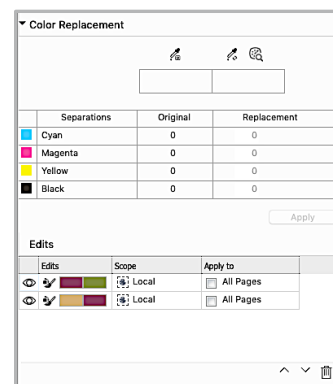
Color Replacement

| Separations | Original | Replacement |
|---|---|---|
| Cyan | 0 | 0 |
| Magenta | 0 | 0 |
| Yellow | 0 | 0 |
| Black | 0 | 0 |

Apply

Edits

| Edits | Scope | Apply to |
|---|---|---|
| | Local | All Pages |
| | Local | All Pages |